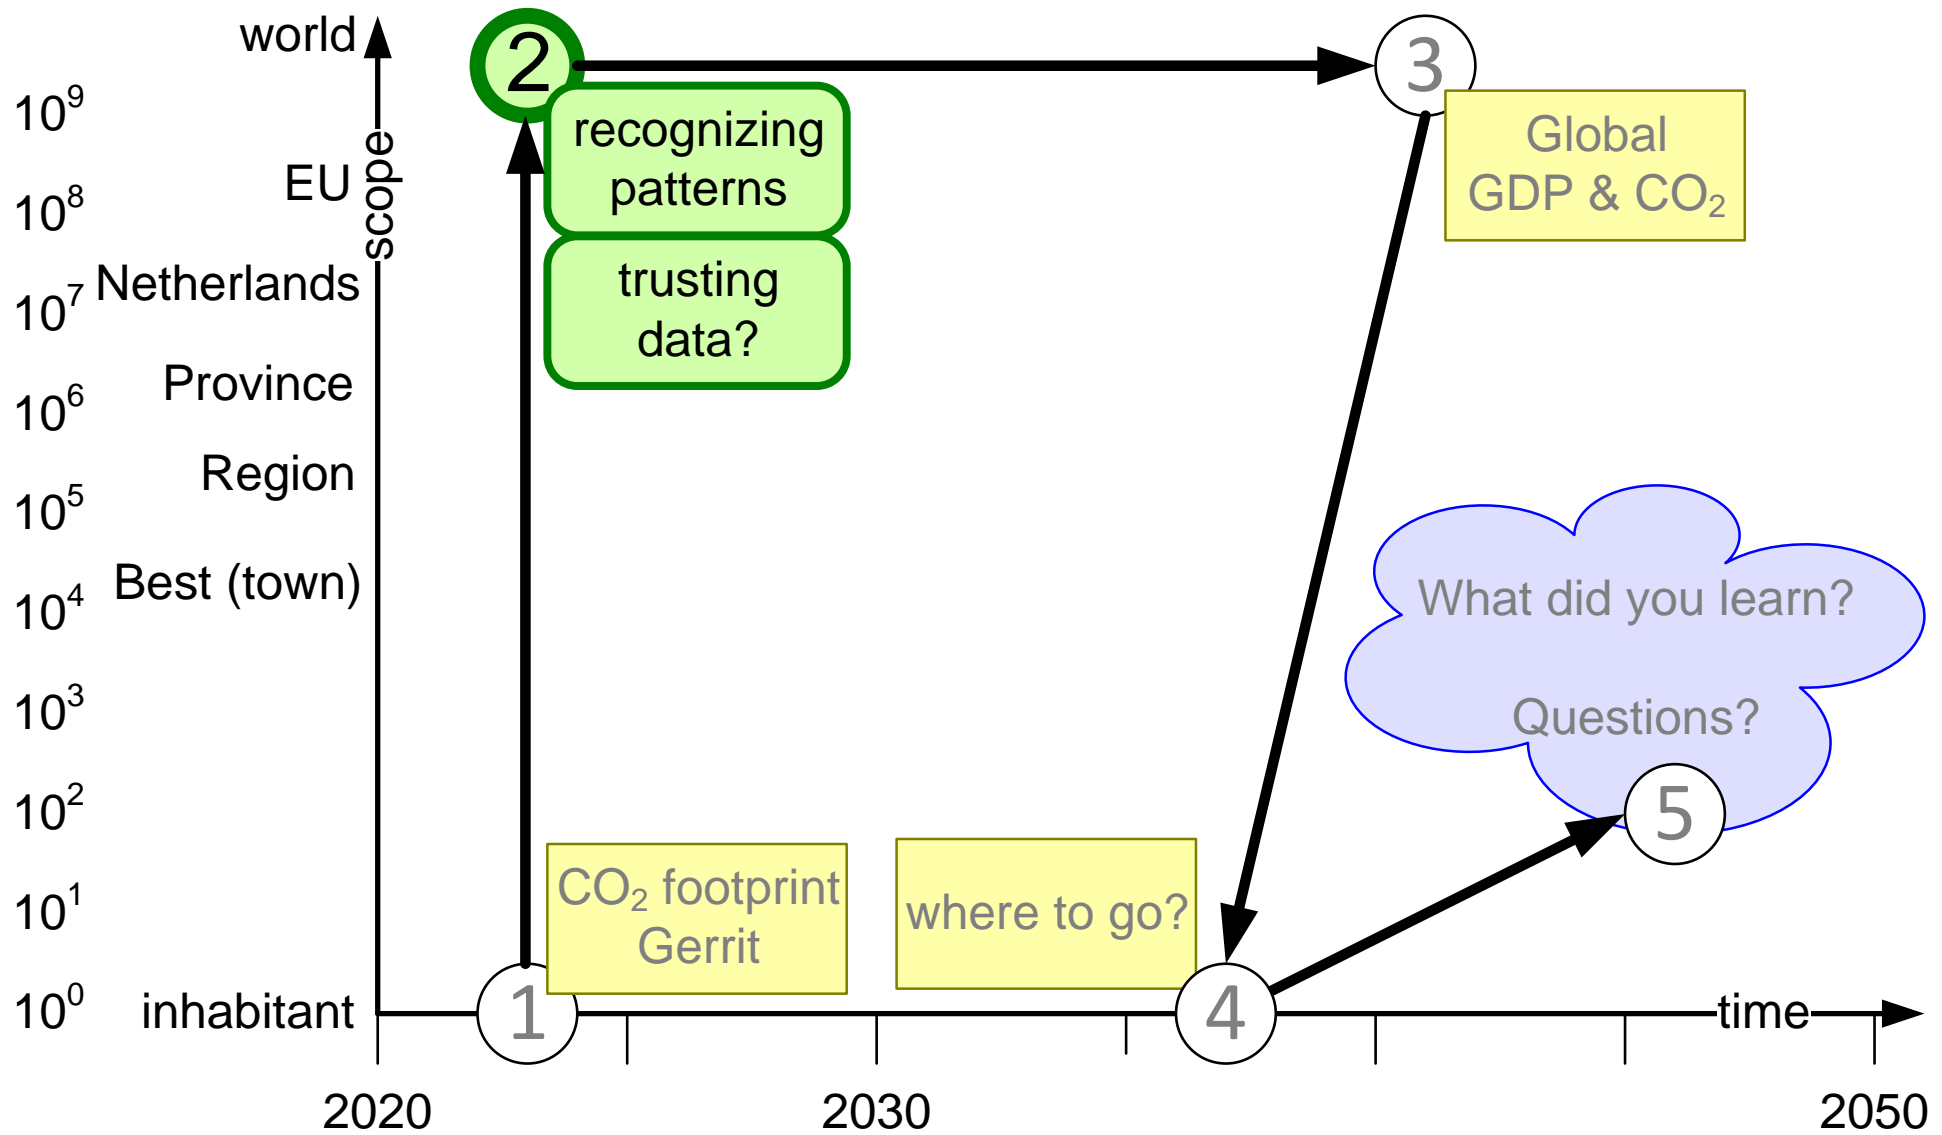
world
$10^9$
EU
$10^8$
Netherlands
$10^7$
Province
$10^6$
Region
$10^5$
Best (town)
$10^4$
$10^3$
$10^2$
$10^1$
$10^0$
inhabitant
scope

2
recognizing patterns
trusting data?
3
Global GDP & $CO_2$

What did you learn?

Questions?
5

1
$CO_2$ footprint Gerrit
where to go?
4
time

2020
2030
2050